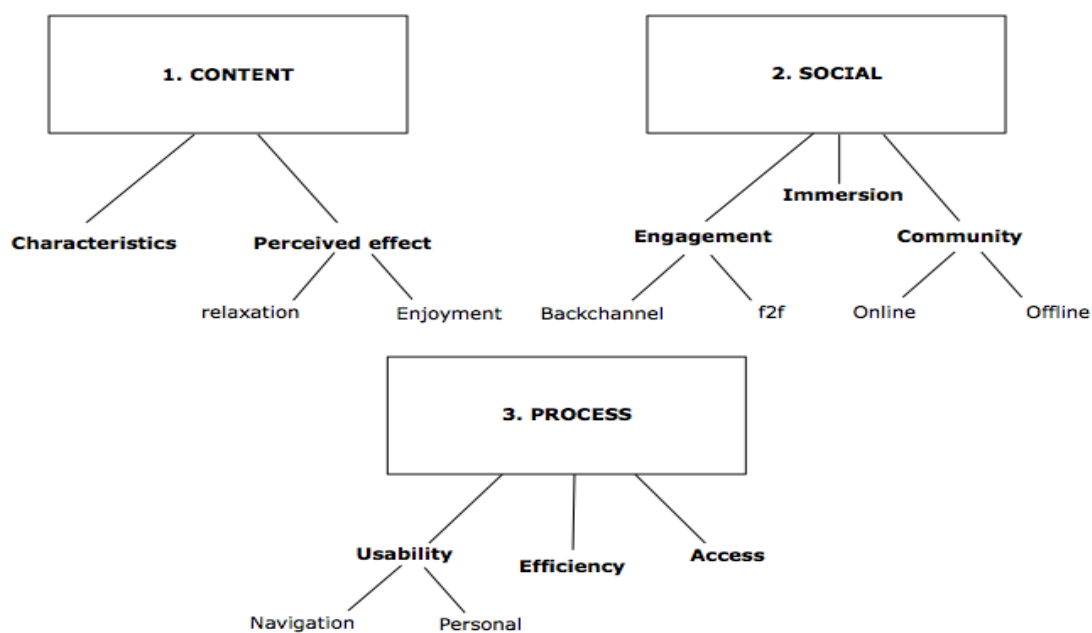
1. CONTENT

Characteristics

Perceived effect

relaxation

Enjoyment

2. SOCIAL

Immersion

Engagement

Community

Backchannel

f2f

Online

Offline

3. PROCESS

Usability

Efficiency

Access

Navigation

Personal